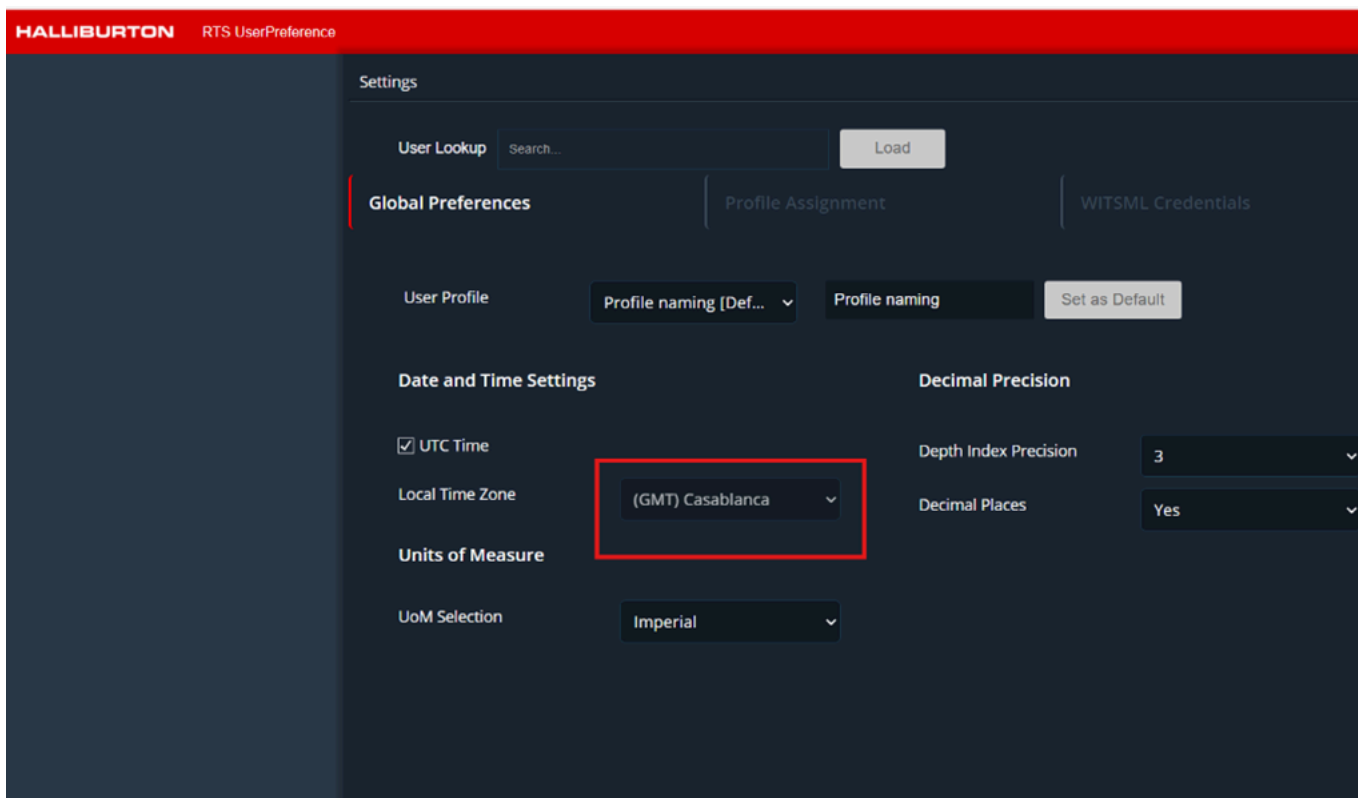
HALLIBURTON RTS UserPreference

Settings

User Lookup Search... Load

Global Preferences Profile Assignment WITSML Credentials

User Profile Profile naming [Def... Profile naming Set as Default

Date and Time Settings

☑ UTC Time

Local Time Zone (GMT) Casablanca

Units of Measure

UoM Selection Imperial

Decimal Precision

Depth Index Precision 3

Decimal Places Yes